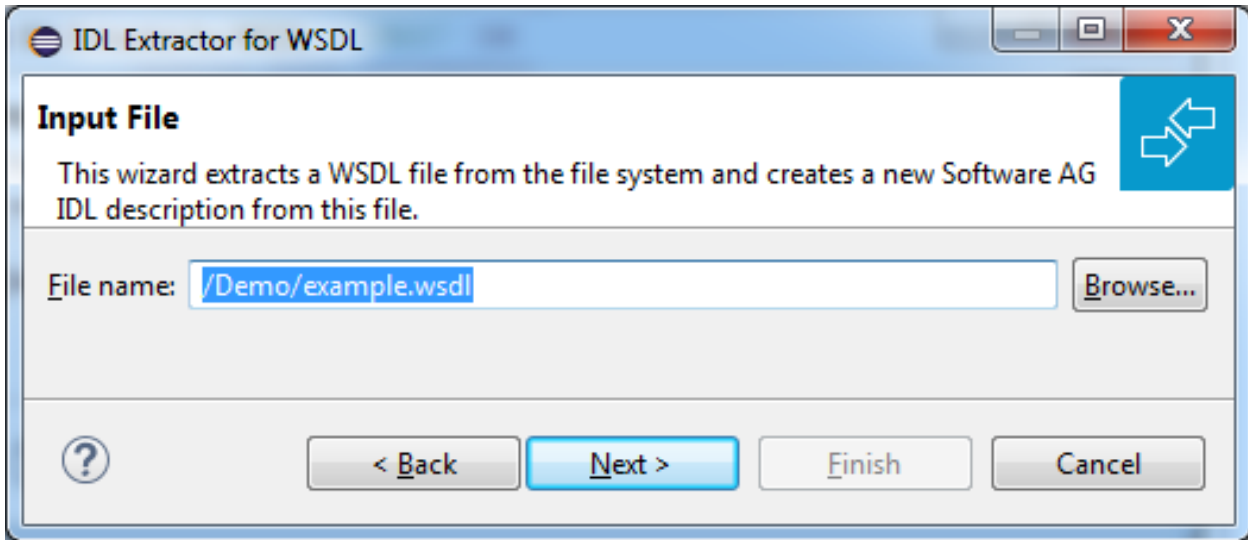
IDL Extractor for WSDL

Input File

This wizard extracts a WSDL file from the file system and creates a new Software AG IDL description from this file.

File name: /Demo/example.wsdl

Browse...

?

< Back

Next >

Finish

Cancel